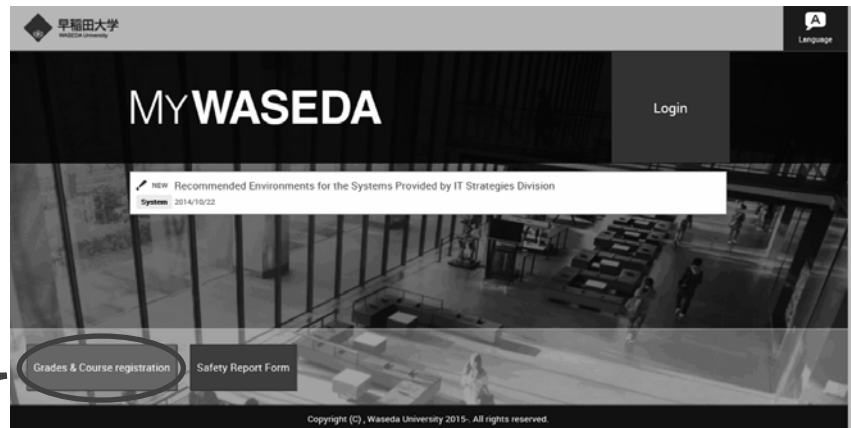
早稲田大学
WASEDA University

A
Language

MY WASEDA

Login

NEW Recommended Environments for the Systems Provided by IT Strategies Division
System 2014/10/22

Grades & Course registration

Safety Report Form

Copyright (C) , Waseda University 2015-. All rights reserved.